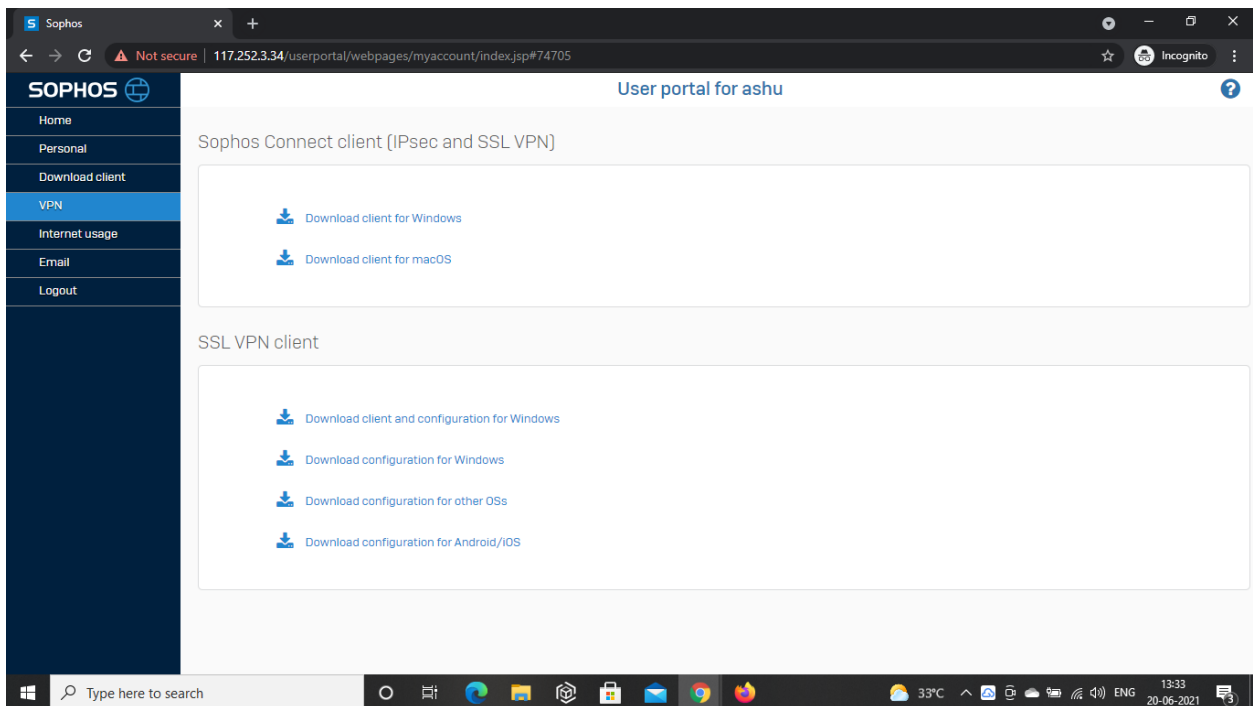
Sophos

Not secure | 117.252.3.34/userportal/webpages/myaccount/index.jsp#74705

Incognito

SOPHOS

User portal for ashu

Home
Personal
Download client
VPN
Internet usage
Email
Logout

Sophos Connect client (IPsec and SSL VPN)

Download client for Windows

Download client for macOS

SSL VPN client

Download client and configuration for Windows

Download configuration for Windows

Download configuration for other OSs

Download configuration for Android/iOS

Type here to search

33°C ENG 13:33 20-06-2021 3